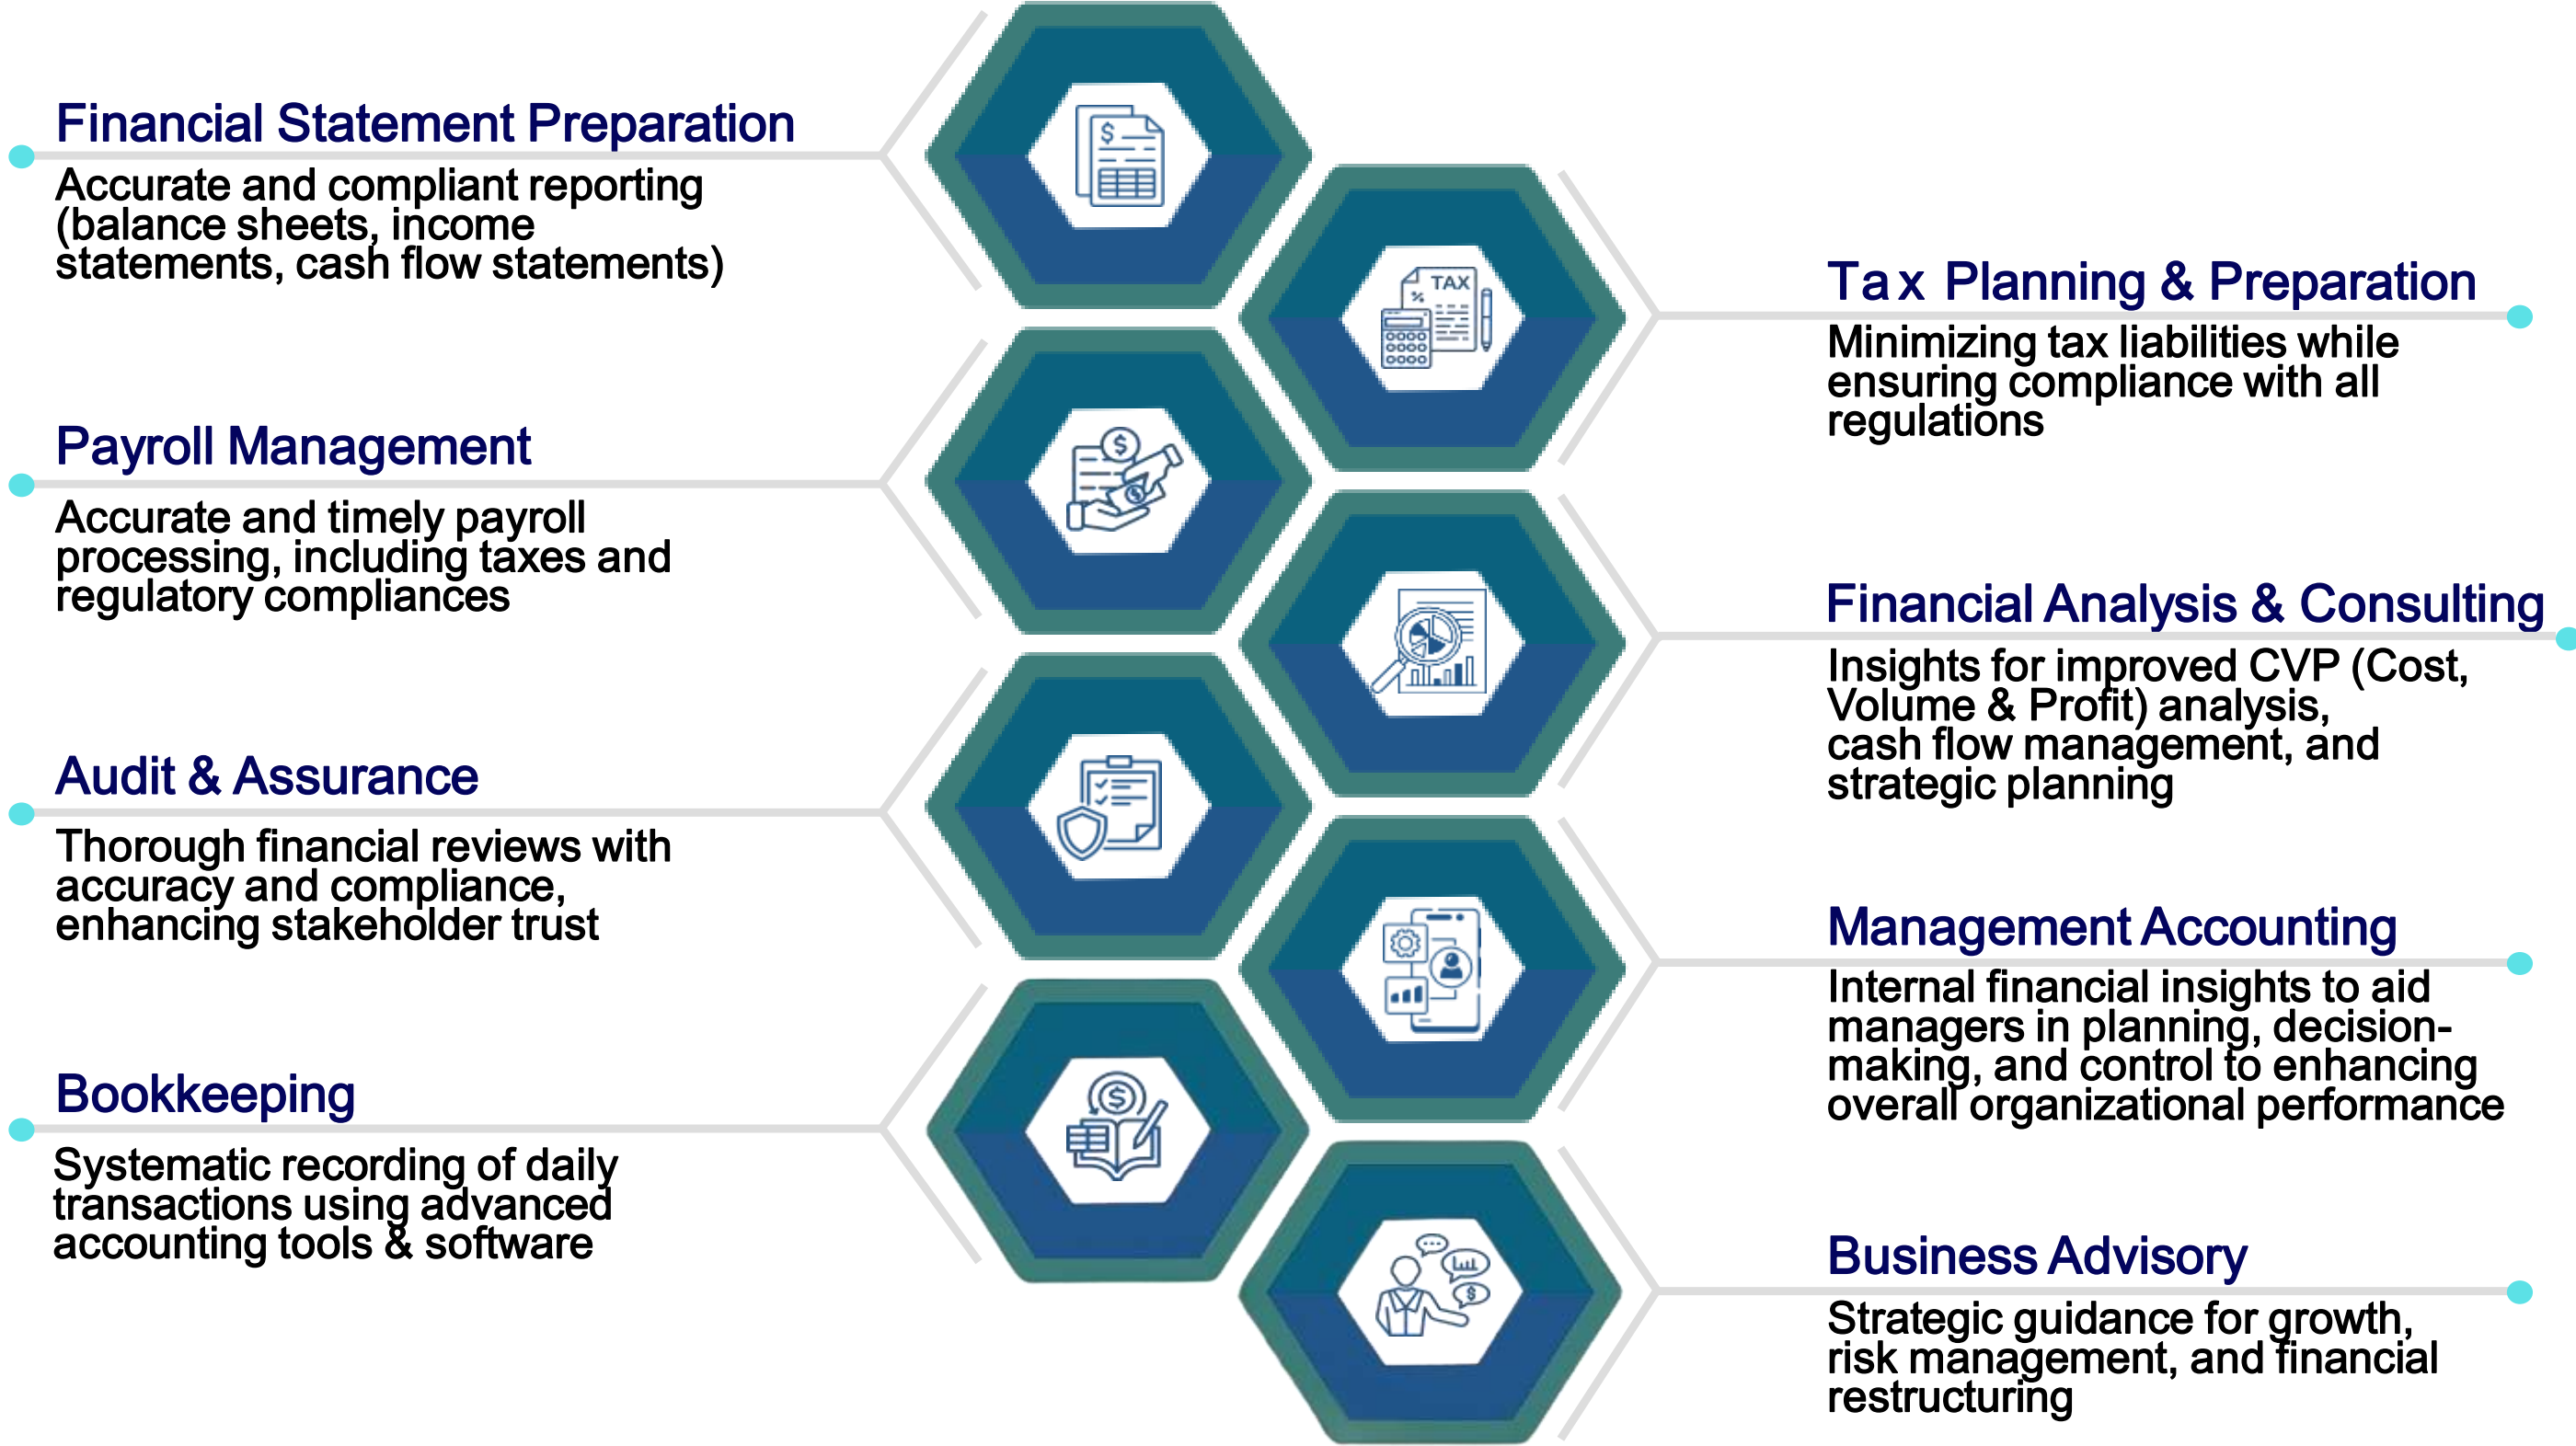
Financial Statement Preparation
Accurate and compliant reporting (balance sheets, income statements, cash flow statements)

Tax Planning & Preparation
Minimizing tax liabilities while ensuring compliance with all regulations

Payroll Management
Accurate and timely payroll processing, including taxes and regulatory compliances

Financial Analysis & Consulting
Insights for improved CVP (Cost, Volume & Profit) analysis, cash flow management, and strategic planning

Audit & Assurance
Thorough financial reviews with accuracy and compliance, enhancing stakeholder trust

Management Accounting
Internal financial insights to aid managers in planning, decision-making, and control to enhancing overall organizational performance

Bookkeeping
Systematic recording of daily transactions using advanced accounting tools & software

Business Advisory
Strategic guidance for growth, risk management, and financial restructuring

TAX